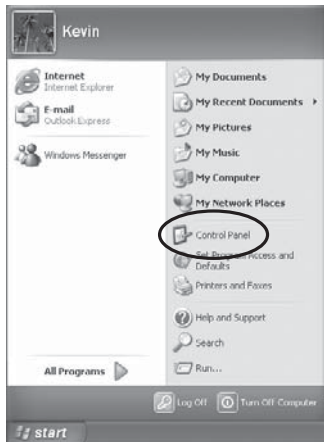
Kevin

Internet
Internet Explorer

E-mail
Outlook Express

Windows Messenger

All Programs

My Documents

My Recent Documents

My Pictures

My Music

My Computer

My Network Places

Control Panel

Set Program Access and Defaults

Printers and Faxes

Help and Support

Search

Run...

Log Off

Turn Off Computer

start